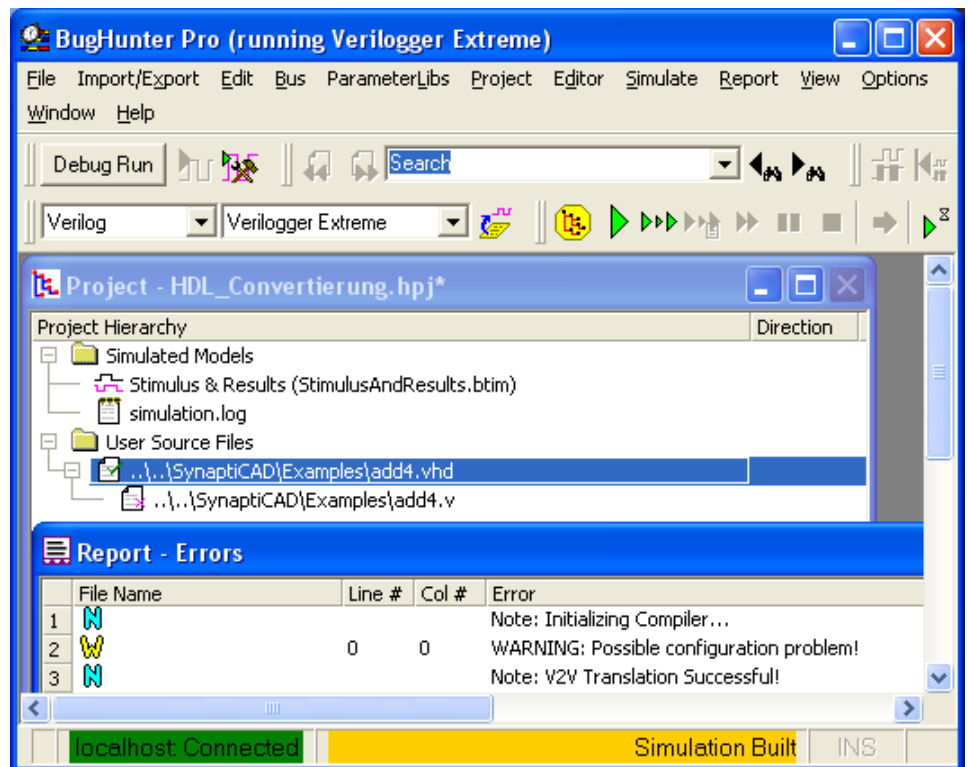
BugHunter Pro (running Verilogger Extreme)

File Import/Export Edit Bus ParameterLibs Project Editor Simulate Report View Options Window Help

Debug Run

Search

Verilog

Verilogger Extreme

Project - HDL_Convertierung.hpj*

| Project Hierarchy | Direction |
|---|---|
| Simulated Models | |
| Stimulus & Results (StimulusAndResults.btim) | |
| simulation.log | |
| User Source Files | |
| ..\..\SynaptiCAD\Examples\add4.vhd | |
| ..\..\SynaptiCAD\Examples\add4.v | |

Report - Errors

| | File Name | Line # | Col # | Error |
|---|---|---|---|---|
| 1 | N | | | Note: Initializing Compiler... |
| 2 | W | 0 | 0 | WARNING: Possible configuration problem! |
| 3 | N | | | Note: V2V Translation Successful! |

localhost: Connected

Simulation Built

INS